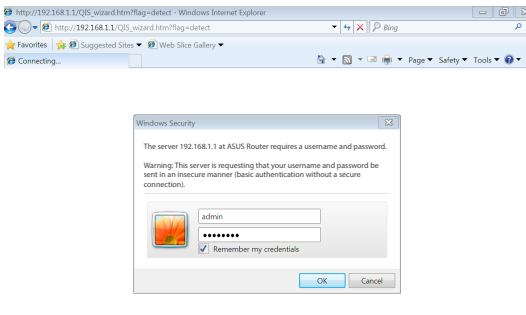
http://192.168.1.1/QIS_wizard.htm?flag=detect - Windows Internet Explorer

http://192.168.1.1/QIS_wizard.htm?flag=detect

Bing

Favorites | Suggested Sites ▼ Web Slice Gallery ▼

Connecting...

Page ▼ Safety ▼ Tools ▼

Windows Security

The server 192.168.1.1 at ASUS Router requires a username and password.

Warning: This server is requesting that your username and password be sent in an insecure manner (basic authentication without a secure connection).

admin

••••••••

Remember my credentials

OK Cancel